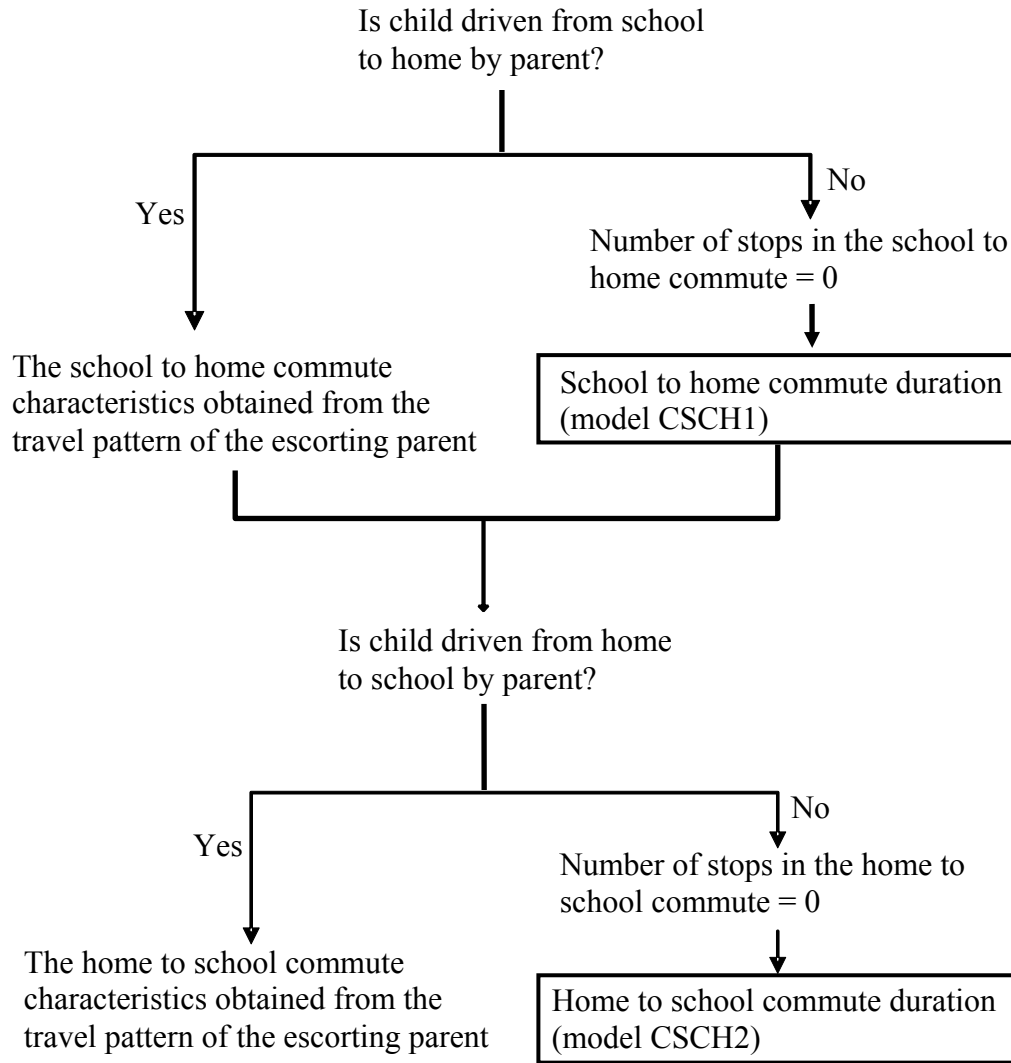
Is child driven from school to home by parent?

Yes

No

Number of stops in the school to home commute = 0

The school to home commute characteristics obtained from the travel pattern of the escorting parent

School to home commute duration (model CSCH1)

Is child driven from home to school by parent?

Yes

No

Number of stops in the home to school commute = 0

The home to school commute characteristics obtained from the travel pattern of the escorting parent

Home to school commute duration (model CSCH2)